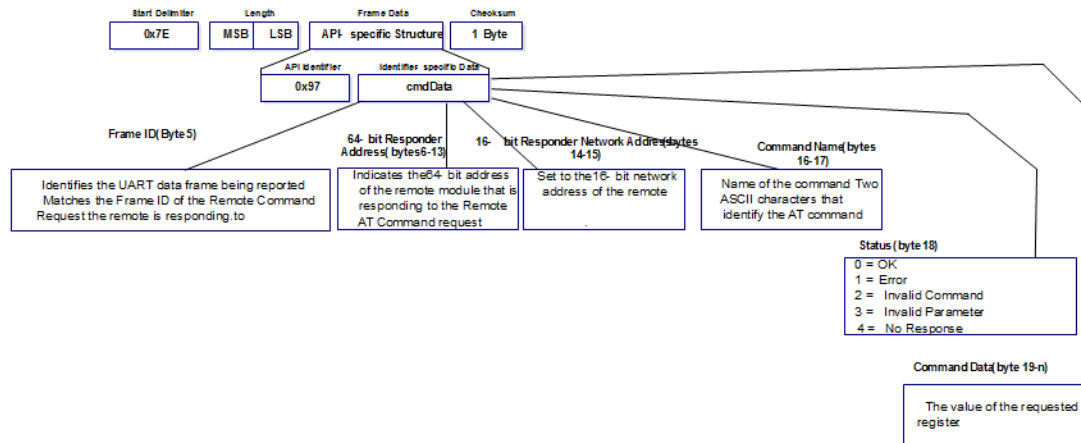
Start Delimiter

0x7E

Length

MSB LSB

Frame Data

API- specific Structure

Checksum

1 Byte

API Identifier

0x97

Identifier specific Data

cmdData

Frame ID(Byte 5)

Identifies the UART data frame being reported Matches the Frame ID of the Remote Command Request the remote is responding.to

64- bit Responder Address( bytes6-13)

Indicates the64- bit address of the remote module that is responding to the Remote AT Command request

16- bit Responder Network Address(bytes 14-15)

Set to the16- bit network address of the remote

.

Command Name(bytes 16-17)

Name of the command Two ASCII characters that identify the AT command

Status (byte 18)

0 = OK
1 = Error
2 = Invalid Command
3 = Invalid Parameter
4 = No Response

Command Data(byte 19-n)

The value of the requested register.